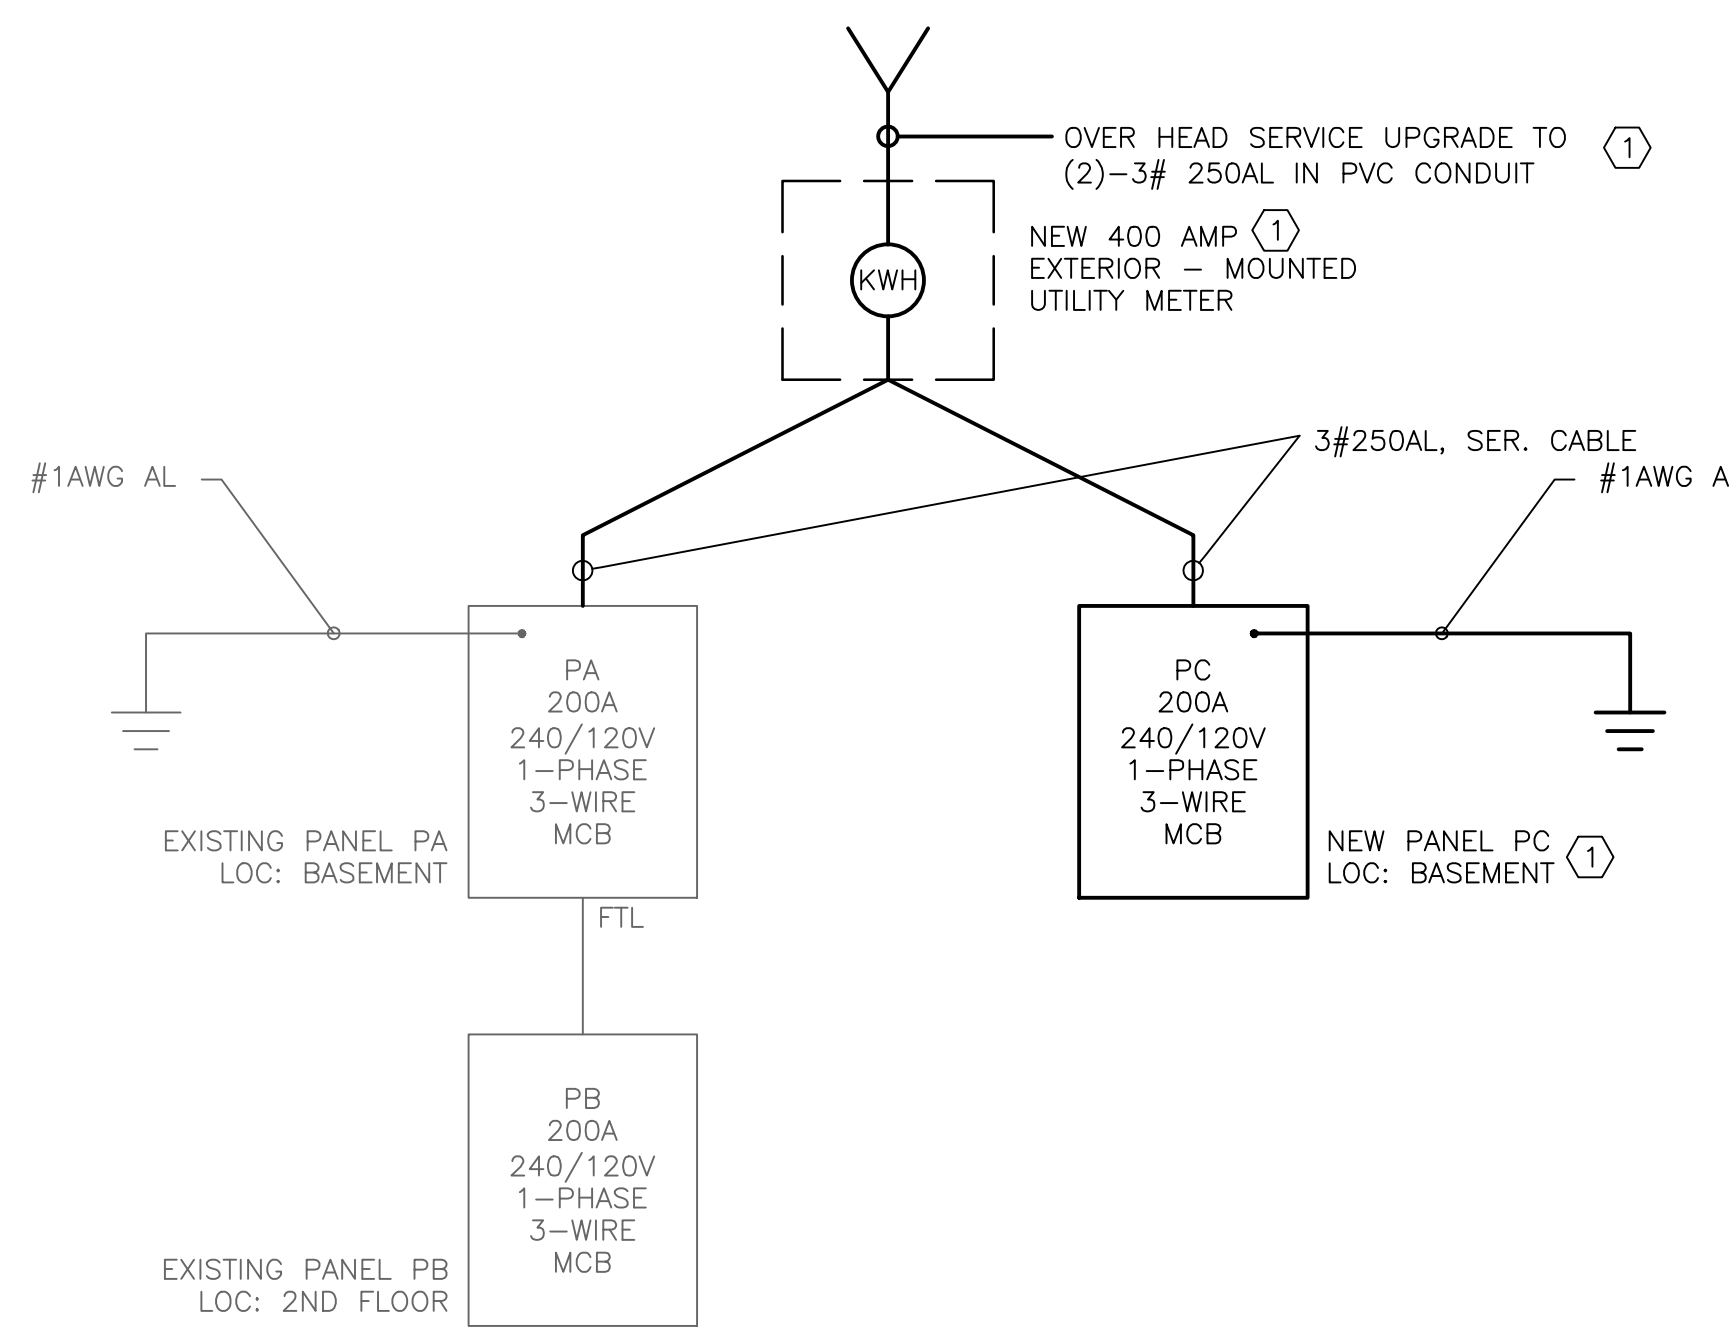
OVER HEAD SERVICE UPGRADE TO (2)—3# 250AL IN PVC CONDUIT 1

NEW 400 AMP 1
EXTERIOR — MOUNTED
UTILITY METER

KWH

3#250AL, SER. CABLE

#1AWG AL

#1AWG A

PA
200A
240/120V
1—PHASE
3—WIRE
MCB

EXISTING PANEL PA
LOC: BASEMENT

PC
200A
240/120V
1—PHASE
3—WIRE
MCB

NEW PANEL PC
LOC: BASEMENT 1

FTL

PB
200A
240/120V
1—PHASE
3—WIRE
MCB

EXISTING PANEL PB
LOC: 2ND FLOOR